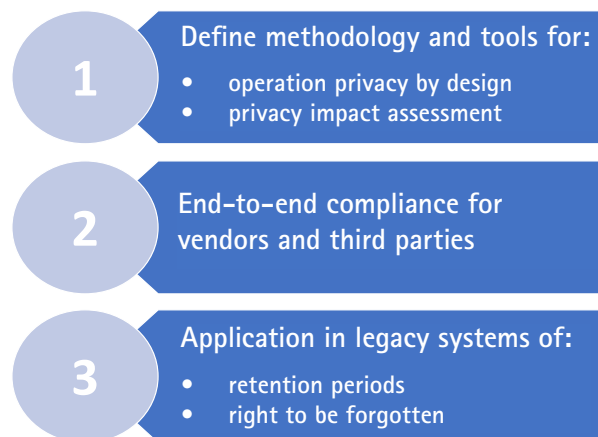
1

Define methodology and tools for:

- operation privacy by design
- privacy impact assessment

2

End-to-end compliance for vendors and third parties

3

Application in legacy systems of:

- retention periods
- right to be forgotten